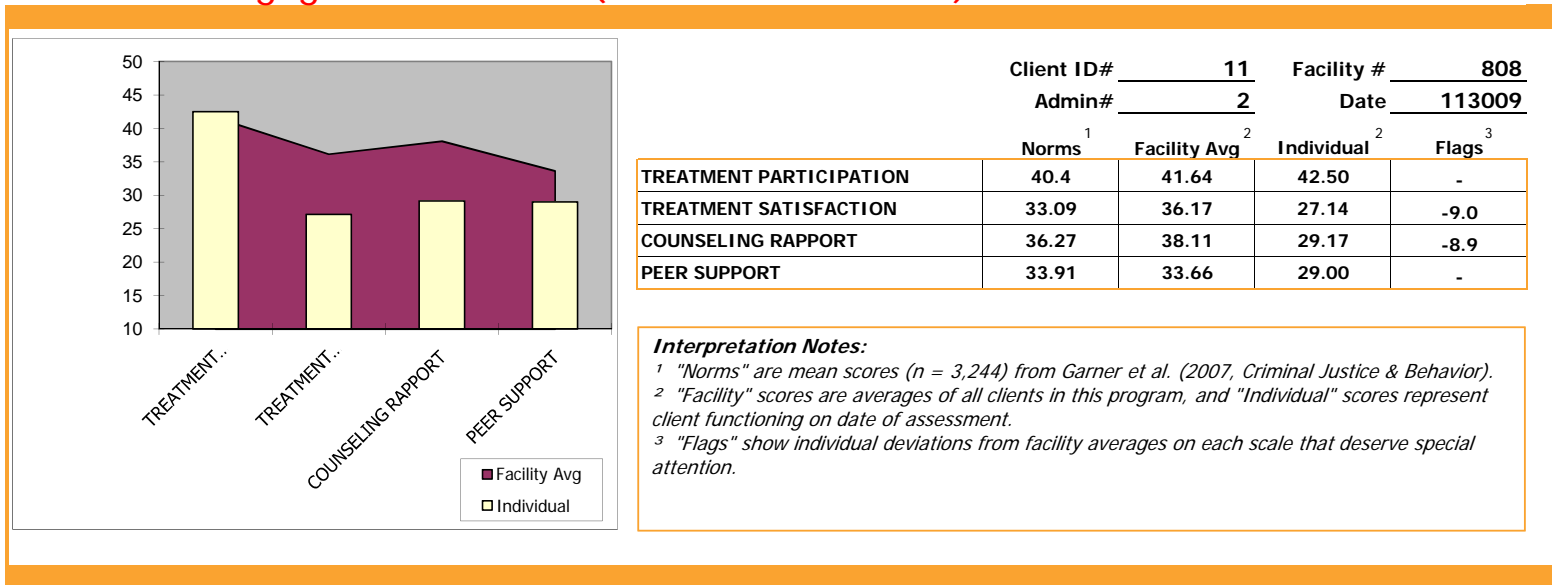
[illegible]

50
45
40
35
30
25
20
15
10

TREATMENT...
TREATMENT...
COUNSELING RAPPORT
PEER SUPPORT

Facility Avg
Individual

Client ID# 11 Facility # 808
Admin# 2 Date 113009

| | Norms $^1$ | Facility Avg $^2$ | Individual $^2$ | Flags $^3$ |
|---|---|---|---|---|
| TREATMENT PARTICIPATION | 40.4 | 41.64 | 42.50 | - |
| TREATMENT SATISFACTION | 33.09 | 36.17 | 27.14 | -9.0 |
| COUNSELING RAPPORT | 36.27 | 38.11 | 29.17 | -8.9 |
| PEER SUPPORT | 33.91 | 33.66 | 29.00 | - |

Interpretation Notes:
$^1$ "Norms" are mean scores (n = 3,244) from Garner et al. (2007, Criminal Justice & Behavior).
$^2$ "Facility" scores are averages of all clients in this program, and "Individual" scores represent client functioning on date of assessment.
$^3$ "Flags" show individual deviations from facility averages on each scale that deserve special attention.